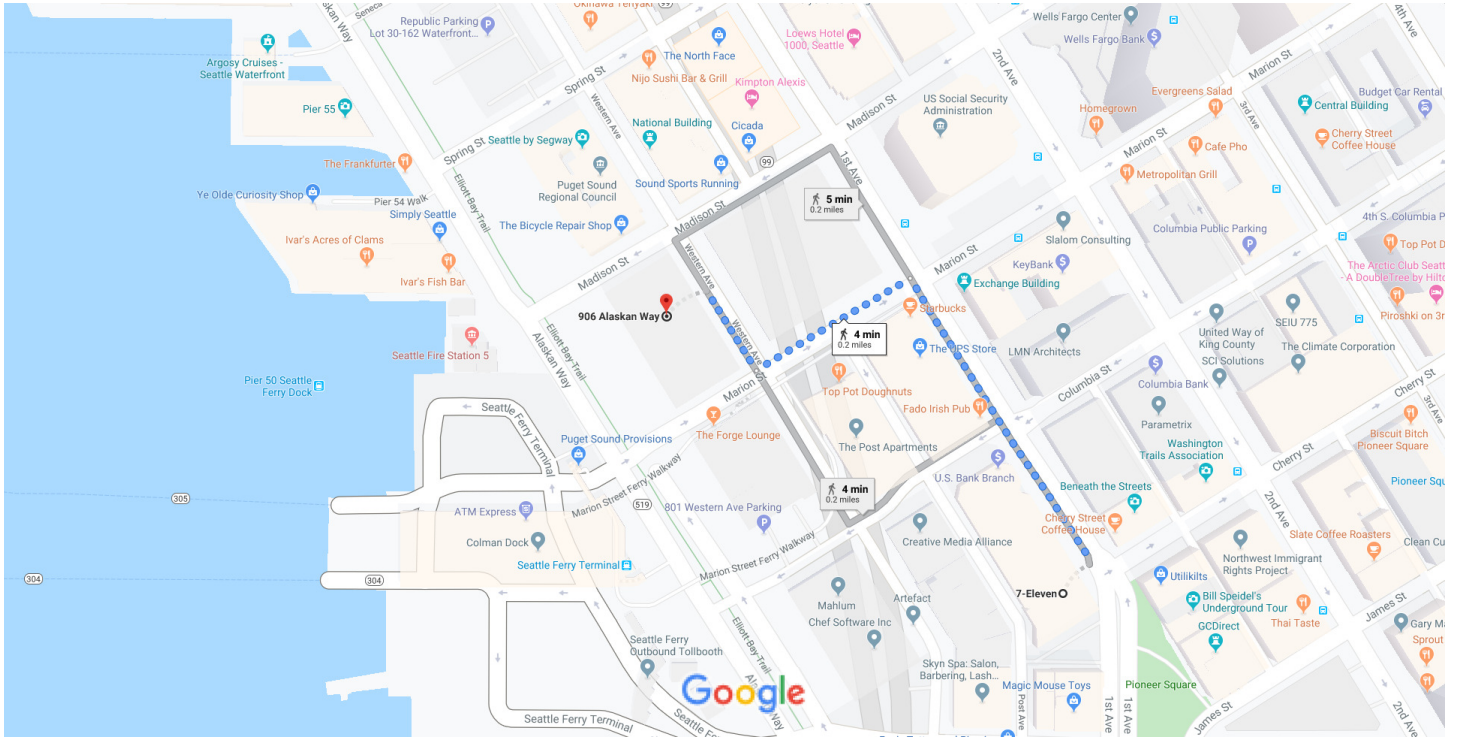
Alaskan Way
Seneca
Republic Parking Lot 30-162 Waterfront...
Okinawa Teriyaki
Loews Hotel 1000, Seattle
Wells Fargo Center
Wells Fargo Bank
4th Ave
Argosy Cruises - Seattle Waterfront
The North Face
Nijo Sushi Bar & Grill
Kimpton Alexis
2nd Ave
Marion St
Budget Car Rental
Spring St
Western Ave
Madison St
US Social Security Administration
Homegrown
Evergreens Salad
3rd Ave
Central Building
Pier 55
National Building
Cicada
Marion St
Cherry Street Coffee House
Spring St
Seattle by Segway
99
Cafe Pho
The Frankfurter
Puget Sound Regional Council
1st Ave
Metropolitan Grill
Elliott Bay Trail
Sound Sports Running
5 min
0.2 miles
Ye Olde Curiosity Shop
Pier 54 Walk
Simply Seattle
Madison St
4th S. Columbia P
The Bicycle Repair Shop
Slalom Consulting
Columbia Public Parking
Top Pot D
Ivar's Acres of Clams
Marion St
The Arctic Club Seatt A DoubleTree by Hilto
Western Ave
KeyBank
Ivar's Fish Bar
Madison St
Exchange Building
906 Alaskan Way
Starbucks
SEIU 775
Piroshki on 3r
Elliott Bay Trail
Alaskan Way
4 min
0.2 miles
United Way of King County
Western Ave
The UPS Store
LMN Architects
Seattle Fire Station 5
SCI Solutions
The Climate Corporation
Columbia St
Pier 50 Seattle Ferry Dock
Marion
Top Pot Doughnuts
Columbia Bank
Cherry St
Seattle Ferry Terminal
Fado Irish Pub
Parametrix
Puget Sound Provisions
The Forge Lounge
The Post Apartments
Biscuit Bitch Pioneer Square
Washington Trails Association
Cherry St
Marion Street Ferry Walkway
U.S. Bank Branch
305
4 min
0.2 miles
Pioneer Sq
519
Beneath the Streets
ATM Express
801 Western Ave Parking
Cherry Street Coffee House
2nd Ave
Slate Coffee Roasters
Marion Street Ferry Walkway
Colman Dock
Creative Media Alliance
Northwest Immigrant Rights Project
Clean Cu
Seattle Ferry Terminal
304
304
Utilikilts
7-Eleven
James St
Artefact
Bill Speidel's Underground Tour
Gary M
Mahlum
GCDirect
Thai Taste
Sprout
Seattle Ferry Outbound Tollbooth
Chef Software Inc
Elliott Bay Trail
Skyn Spa: Salon, Barbering, Lash...
Alaskan Way
Google
Magic Mouse Toys
Pioneer Square
Seattle Ferry Terminal
Seattle Fe
2nd Ave
1st Ave
James St
2nd Ave